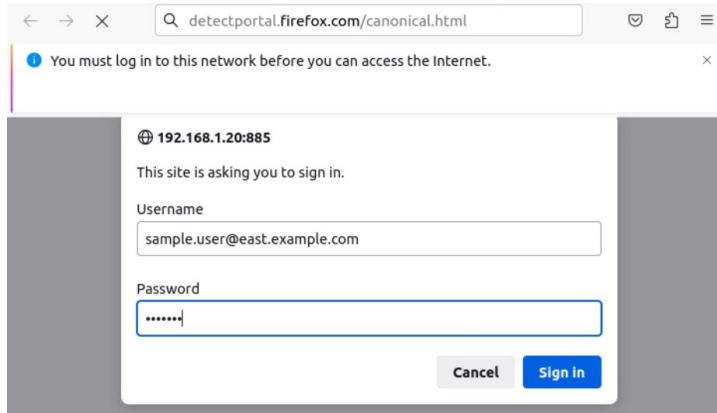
detectportal.firefox.com/canonical.html

You must log in to this network before you can access the Internet.

192.168.1.20:885

This site is asking you to sign in.

Username

sample.user@east.example.com

Password

•••••••

Cancel

Sign in